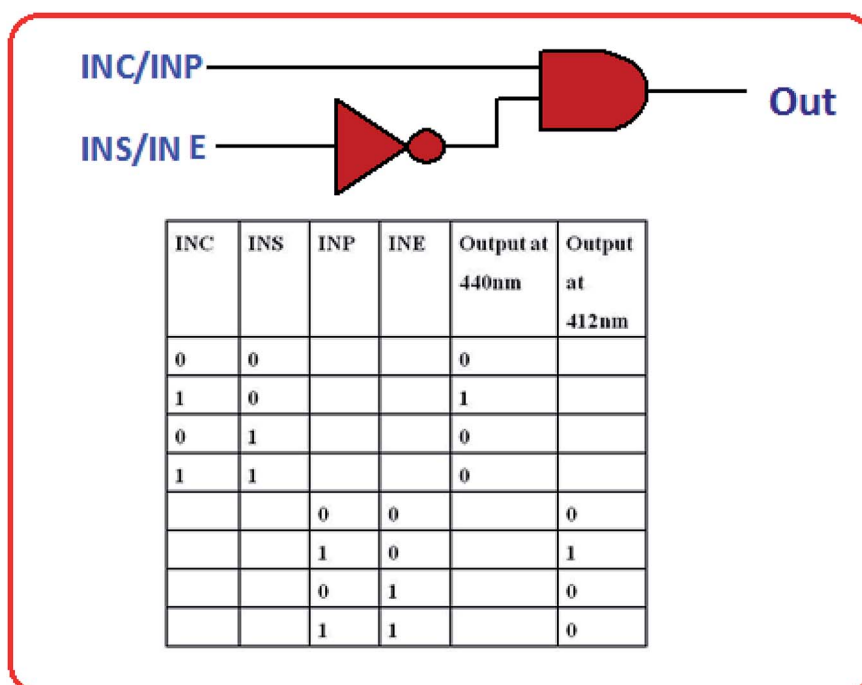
INC/INP

INS/IN E

Out

| INC | INS | INP | INE | Output at 440nm | Output at 412nm |
|---|---|---|---|---|---|
| 0 | 0 | | | 0 | |
| 1 | 0 | | | 1 | |
| 0 | 1 | | | 0 | |
| 1 | 1 | | | 0 | |
| | | 0 | 0 | | 0 |
| | | 1 | 0 | | 1 |
| | | 0 | 1 | | 0 |
| | | 1 | 1 | | 0 |